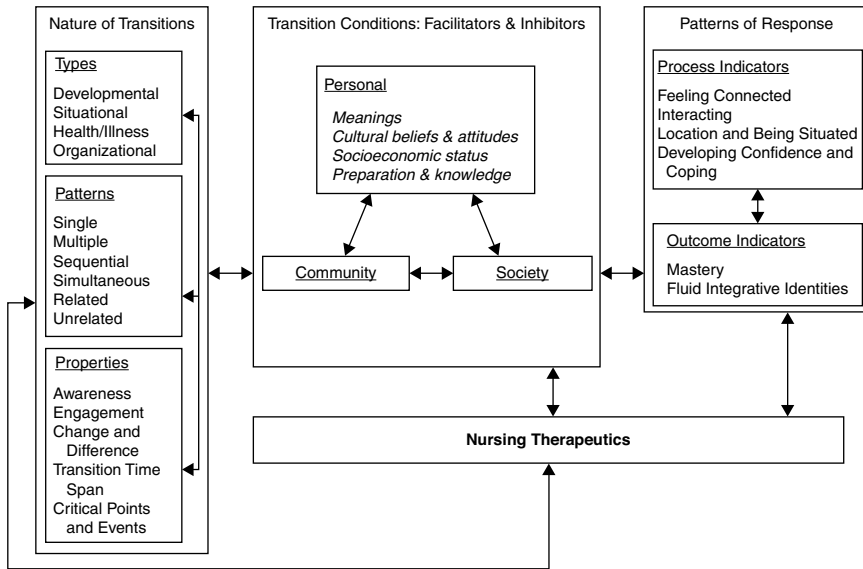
Nature of Transitions

Types

Developmental
Situational
Health/Illness
Organizational

Patterns

Single
Multiple
Sequential
Simultaneous
Related
Unrelated

Properties

Awareness
Engagement
Change and Difference
Transition Time Span
Critical Points and Events

Transition Conditions: Facilitators & Inhibitors

Personal

Meanings
Cultural beliefs & attitudes
Socioeconomic status
Preparation & knowledge

Community

Society

Patterns of Response

Process Indicators

Feeling Connected
Interacting
Location and Being Situated
Developing Confidence and Coping

Outcome Indicators

Mastery
Fluid Integrative Identities

Nursing Therapeutics